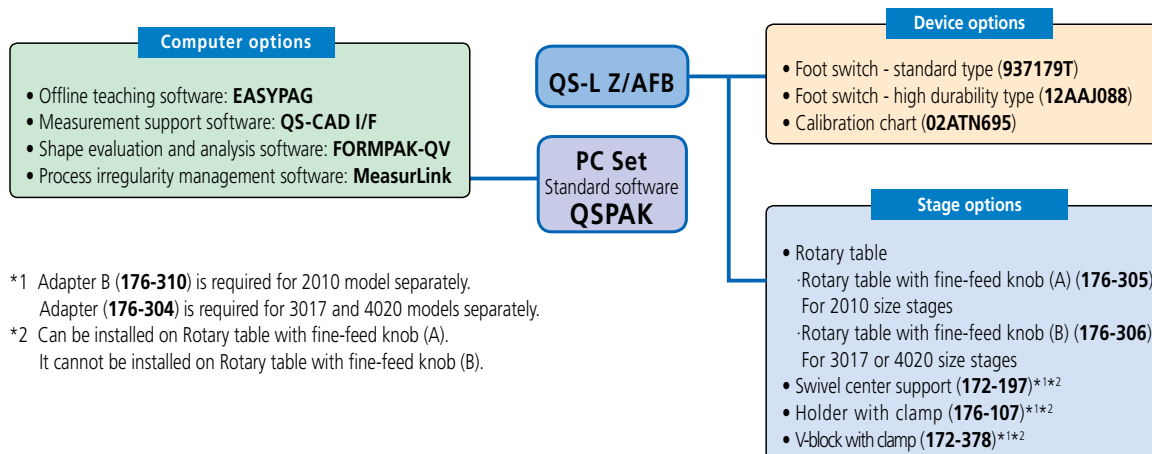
Computer options

• Offline teaching software: **EASYPAG**
• Measurement support software: **QS-CAD I/F**
• Shape evaluation and analysis software: **FORMPAK-QV**
• Process irregularity management software: **MeasurLink**

QS-L Z/AFB

PC Set
Standard software
QSPAK

Device options

• Foot switch - standard type (**937179T**)
• Foot switch - high durability type (**12AAJ088**)
• Calibration chart (**02ATN695**)

\*1 Adapter B (**176-310**) is required for 2010 model separately.
Adapter (**176-304**) is required for 3017 and 4020 models separately.
\*2 Can be installed on Rotary table with fine-feed knob (A).
It cannot be installed on Rotary table with fine-feed knob (B).

Stage options

• Rotary table
·Rotary table with fine-feed knob (A) (**176-305**)
For 2010 size stages
·Rotary table with fine-feed knob (B) (**176-306**)
For 3017 or 4020 size stages
• Swivel center support (**172-197**)\*1\*2
• Holder with clamp (**176-107**)\*1\*2
• V-block with clamp (**172-378**)\*1\*2